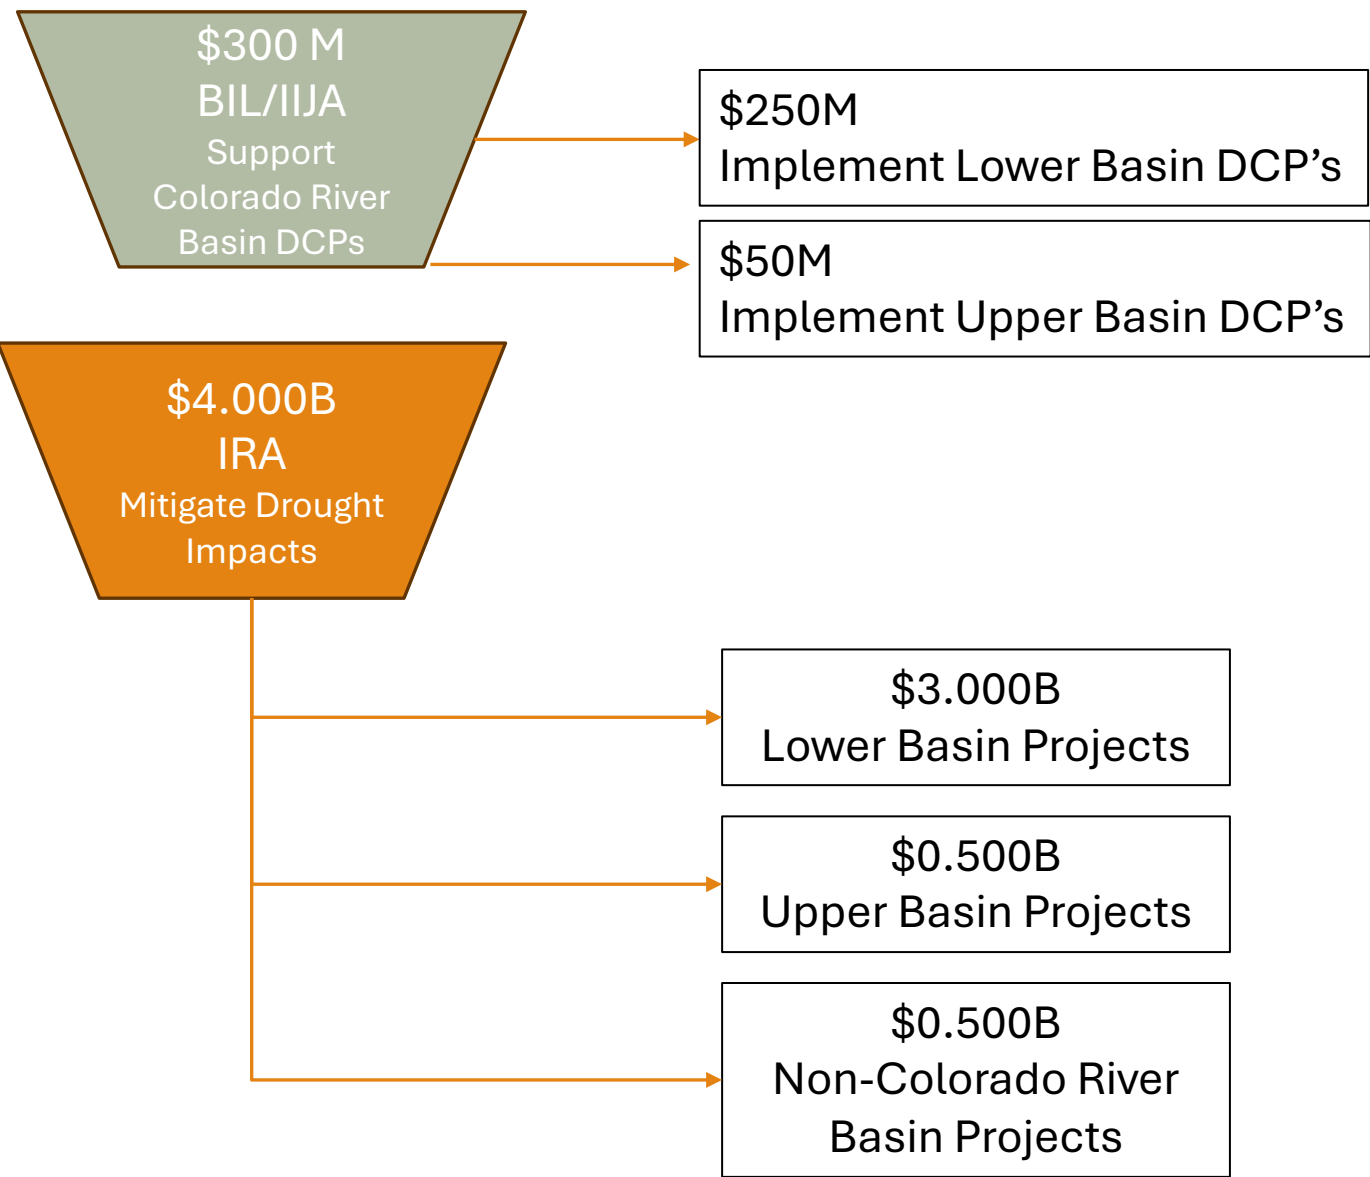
$300 M
BIL/IIJA
Support
Colorado River
Basin DCPs

$250M
Implement Lower Basin DCP’s

$50M
Implement Upper Basin DCP’s

$4.000B
IRA
Mitigate Drought
Impacts

$3.000B
Lower Basin Projects

$0.500B
Upper Basin Projects

$0.500B
Non-Colorado River
Basin Projects